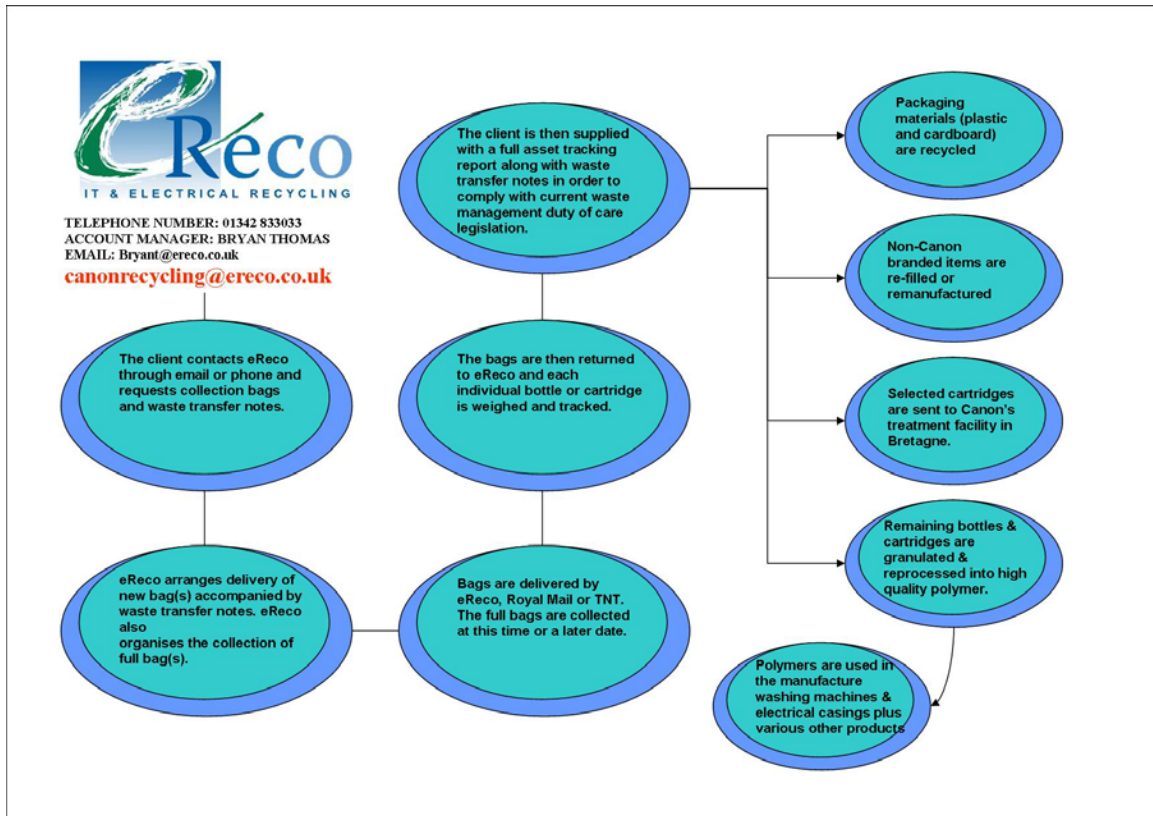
eReco
IT & ELECTRICAL RECYCLING

TELEPHONE NUMBER: 01342 833033
ACCOUNT MANAGER: BRYAN THOMAS
EMAIL: Bryant@ereco.co.uk
canonrecycling@ereco.co.uk

The client contacts eReco through email or phone and requests collection bags and waste transfer notes.

eReco arranges delivery of new bag(s) accompanied by waste transfer notes. eReco also organises the collection of full bag(s).

Bags are delivered by eReco, Royal Mail or TNT. The full bags are collected at this time or a later date.

The bags are then returned to eReco and each individual bottle or cartridge is weighed and tracked.

The client is then supplied with a full asset tracking report along with waste transfer notes in order to comply with current waste management duty of care legislation.

Packaging materials (plastic and cardboard) are recycled

Non-Canon branded items are re-filled or remanufactured

Selected cartridges are sent to Canon's treatment facility in Bretagne.

Remaining bottles & cartridges are granulated & reprocessed into high quality polymer.

Polymers are used in the manufacture washing machines & electrical casings plus various other products